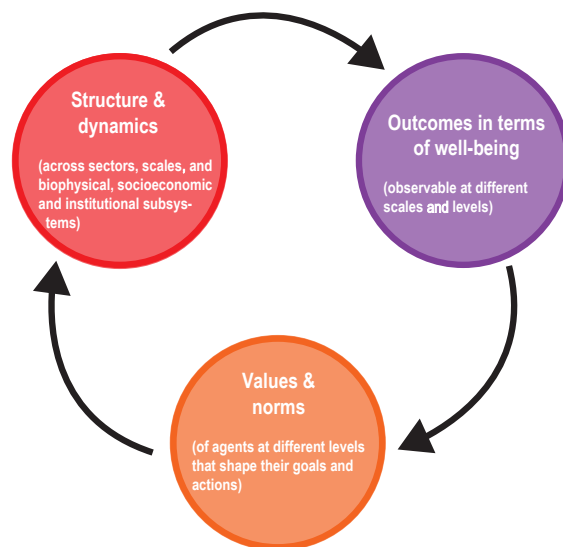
Structure & dynamics

(across sectors, scales, and biophysical, socioeconomic and institutional subsystems)

Outcomes in terms of well-being

(observable at different scales and levels)

Values & norms

(of agents at different levels that shape their goals and actions)